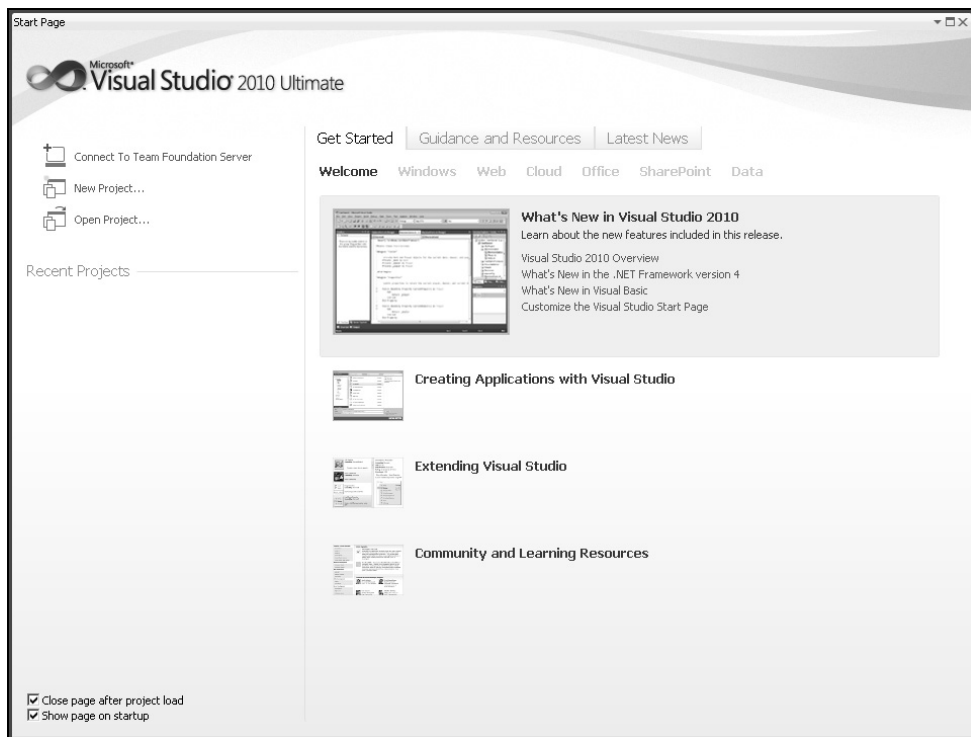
Start Page

Microsoft® Visual Studio® 2010 Ultimate

Connect To Team Foundation Server

New Project...

Open Project...

Recent Projects

Get Started | Guidance and Resources | Latest News

Welcome Windows Web Cloud Office SharePoint Data

What's New in Visual Studio 2010

Learn about the new features included in this release.

Visual Studio 2010 Overview

What's New in the .NET Framework version 4

What's New in Visual Basic

Customize the Visual Studio Start Page

Creating Applications with Visual Studio

Extending Visual Studio

Community and Learning Resources

☑ Close page after project load

☑ Show page on startup